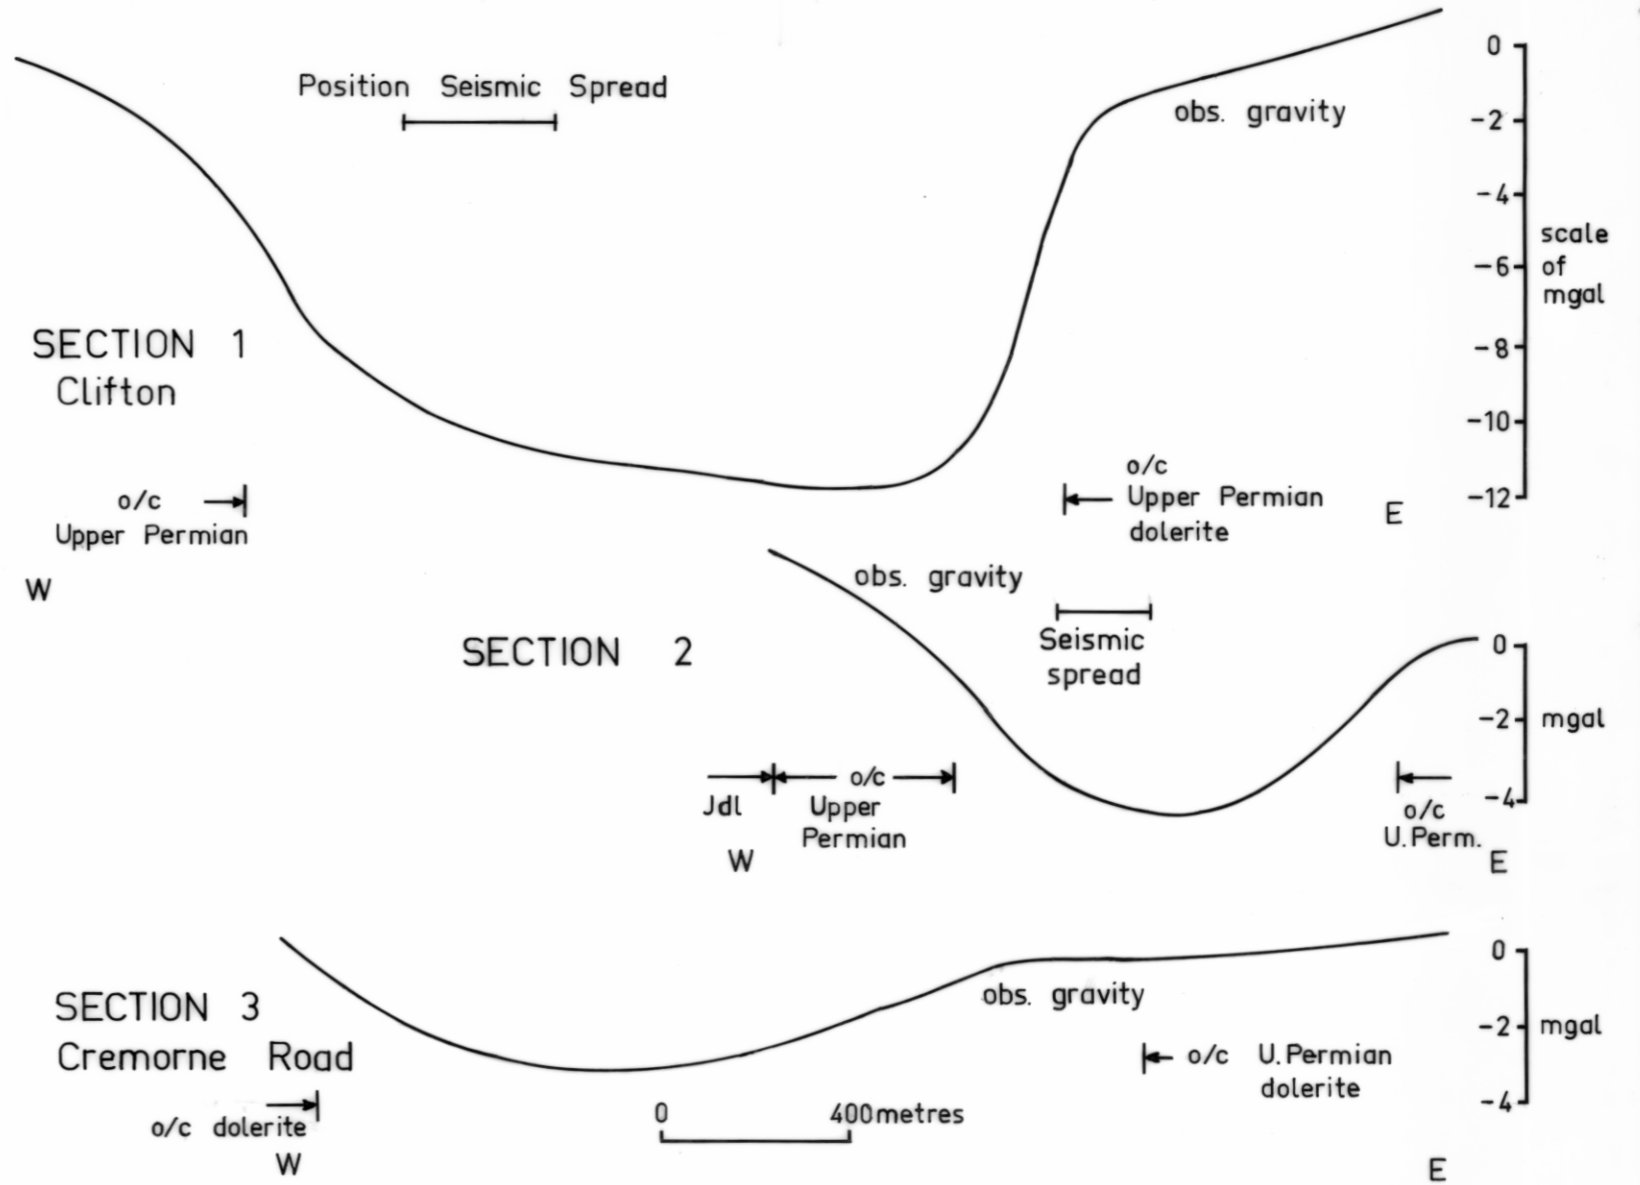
Position Seismic Spread

obs. gravity

0
-2
-4
-6
-8
-10
-12

scale of mgal

SECTION 1
Clifton

o/c
Upper Permian

o/c
Upper Permian
dolerite

E

W

obs. gravity

Seismic spread

SECTION 2

0
-2
-4

mgal

o/c
Jdl
Upper Permian
W

o/c
U. Perm.
E

SECTION 3
Cremorne Road

obs. gravity

o/c U. Permian dolerite

0
-2
-4

mgal

o/c dolerite
W

0
400 metres

E